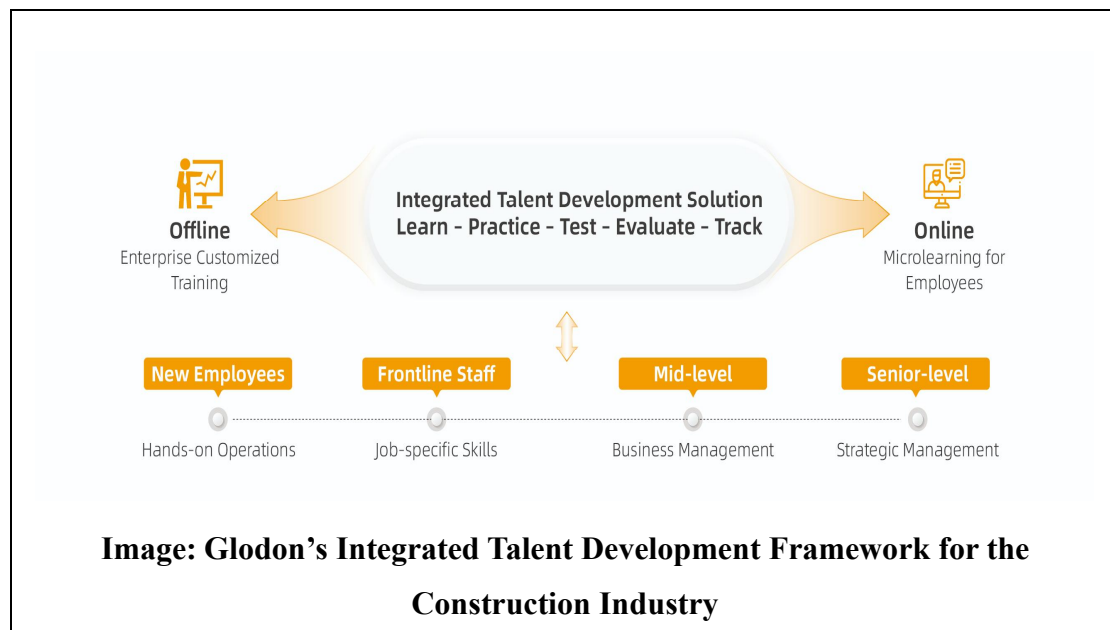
Offline
Enterprise Customized Training

Integrated Talent Development Solution
Learn - Practice - Test - Evaluate - Track

Online
Microlearning for Employees

New Employees
Hands-on Operations

Frontline Staff
Job-specific Skills

Mid-level
Business Management

Senior-level
Strategic Management

Image: Glodon's Integrated Talent Development Framework for the Construction Industry